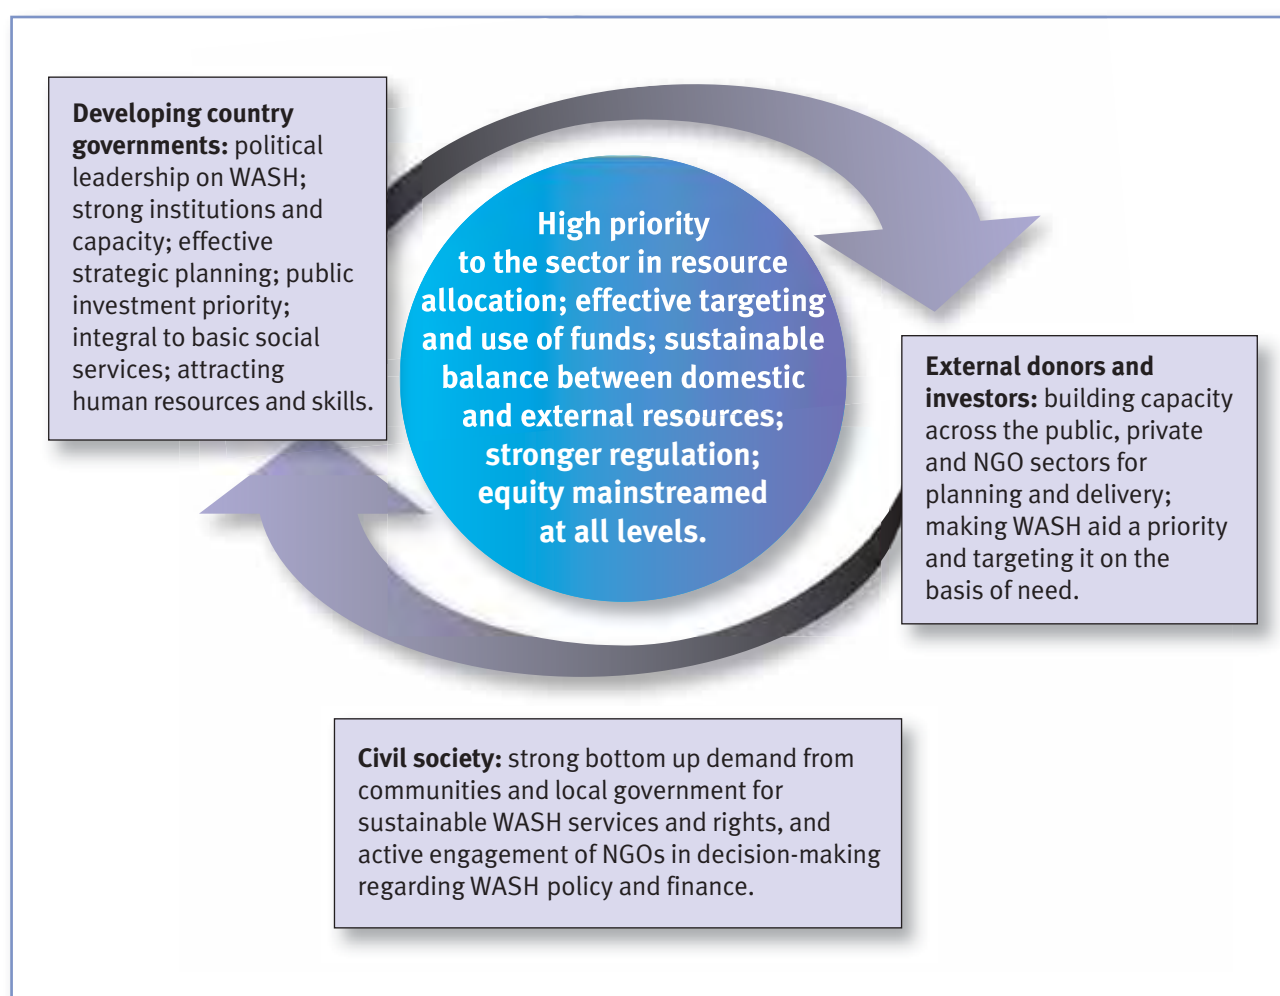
**Developing country governments:** political leadership on WASH; strong institutions and capacity; effective strategic planning; public investment priority; integral to basic social services; attracting human resources and skills.

High priority to the sector in resource allocation; effective targeting and use of funds; sustainable balance between domestic and external resources; stronger regulation; equity mainstreamed at all levels.

**External donors and investors:** building capacity across the public, private and NGO sectors for planning and delivery; making WASH aid a priority and targeting it on the basis of need.

**Civil society:** strong bottom up demand from communities and local government for sustainable WASH services and rights, and active engagement of NGOs in decision-making regarding WASH policy and finance.